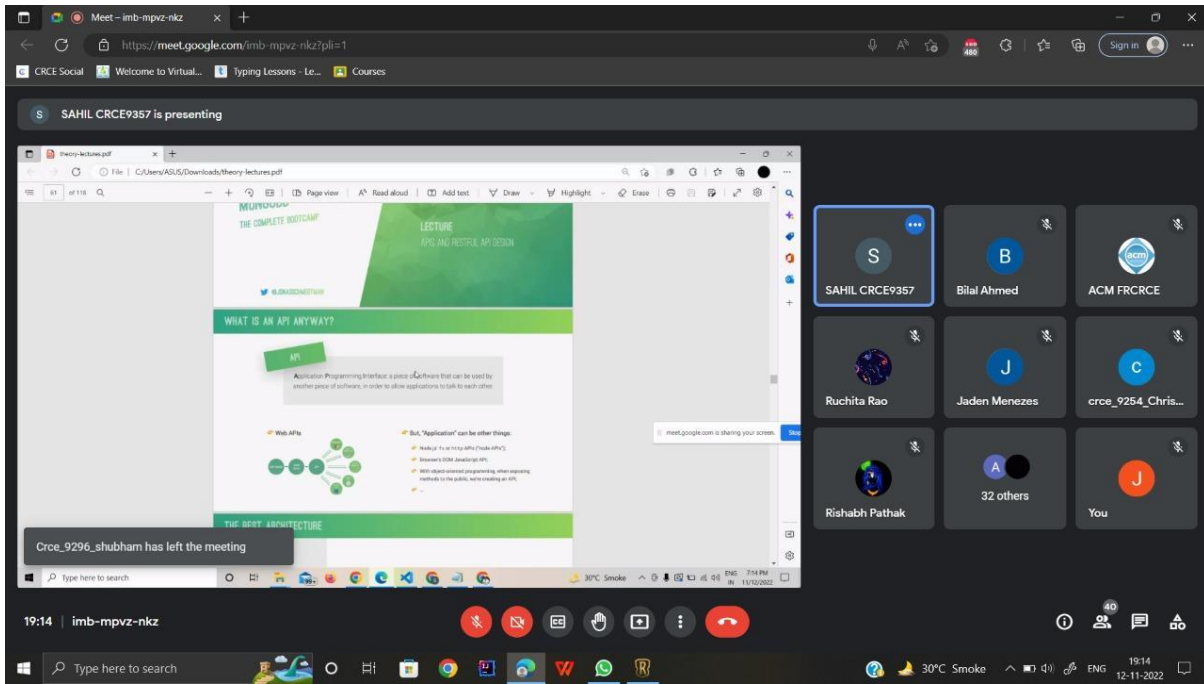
Meet – imb-mpvz-nkz
https://meet.google.com/imb-mpvz-nkz?pli=1
Sign in
CRCE Social   Welcome to Virtual...   Typing Lessons - Le...   Courses

S   SAHIL CRCE9357 is presenting

theory-lectures.pdf
File | C:/Users/ASUS/Downloads/theory-lectures.pdf
61 of 118   Page view   Read aloud   Add text   Draw   Highlight   Erase

MONGOD
THE COMPLETE BOOTCAMP
LECTURE
APIS AND RESTFUL API DESIGN
@JONASSCHMEDTMAN

WHAT IS AN API ANYWAY?
API
Application Programming Interface: a piece of software that can be used by another piece of software, in order to allow applications to talk to each other.

Web APIs
But, "Application" can be other things:
Node.js' fs or http APIs ("node APIs");
Browser's DOM JavaScript API;
With object-oriented programming, when exposing methods to the public, we're creating an API;
...

THE REST ARCHITECTURE

meet.google.com is sharing your screen.   Stop

Type here to search   30°C Smoke   ENG IN   7:14 PM 12/12/2022

Crce_9296_shubham has left the meeting

S   SAHIL CRCE9357
B   Bilal Ahmed
ACM FRCRCE
Ruchita Rao
J   Jaden Menezes
C   crce_9254_Chris...
Rishabh Pathak
A   32 others
J   You

19:14 | imb-mpvz-nkz
40

Type here to search   30°C Smoke   ENG   19:14 12-11-2022